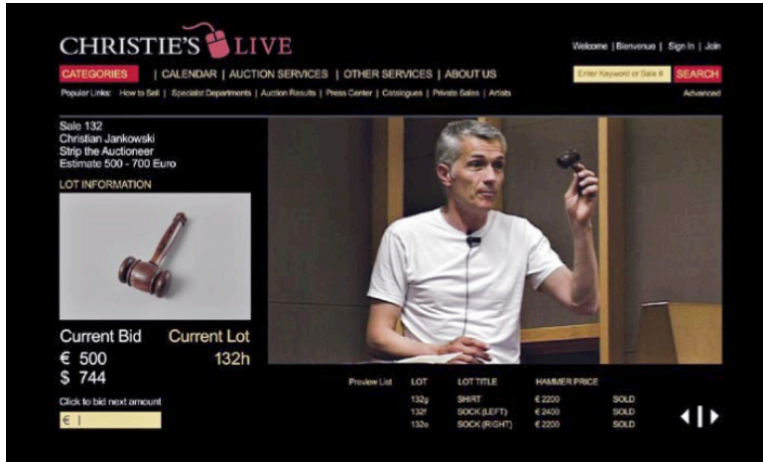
CHRISTIE'S LIVE

Welcome | Bienvenue | Sign In | Join

CATEGORIES | CALENDAR | AUCTION SERVICES | OTHER SERVICES | ABOUT US

Enter Keyword or Sale # SEARCH

Popular Links: How to Sell | Specialist Departments | Auction Results | Press Center | Catalogues | Private Sales | Artists

Advanced

Sale 132
Christian Jankowski
Strip the Auctioneer
Estimate 500 - 700 Euro

LOT INFORMATION

Current Bid
€ 500
$ 744

Current Lot
132h

Click to bid next amount

€ |

| Preview List | LOT | LOT TITLE | HAMMER PRICE | |
|---|---|---|---|---|
| | 132g | SHIRT | € 2200 | SOLD |
| | 132f | SOCK (LEFT) | € 2400 | SOLD |
| | 132e | SOCK (RIGHT) | € 2200 | SOLD |